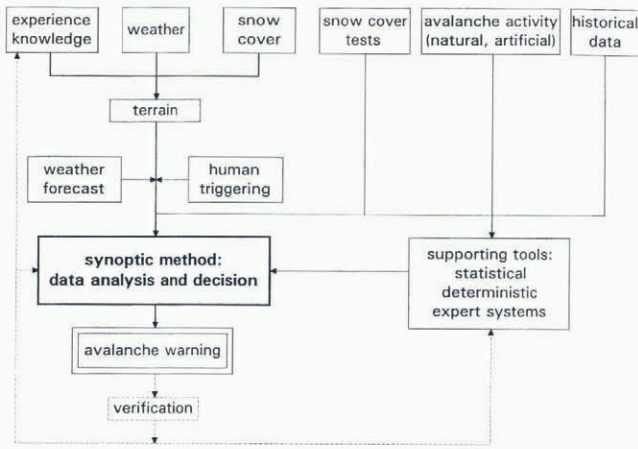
experience knowledge

weather

snow cover

snow cover tests

avalanche activity (natural, artificial)

historical data

terrain

weather forecast

human triggering

synoptic method: data analysis and decision

supporting tools: statistical deterministic expert systems

avalanche warning

verification